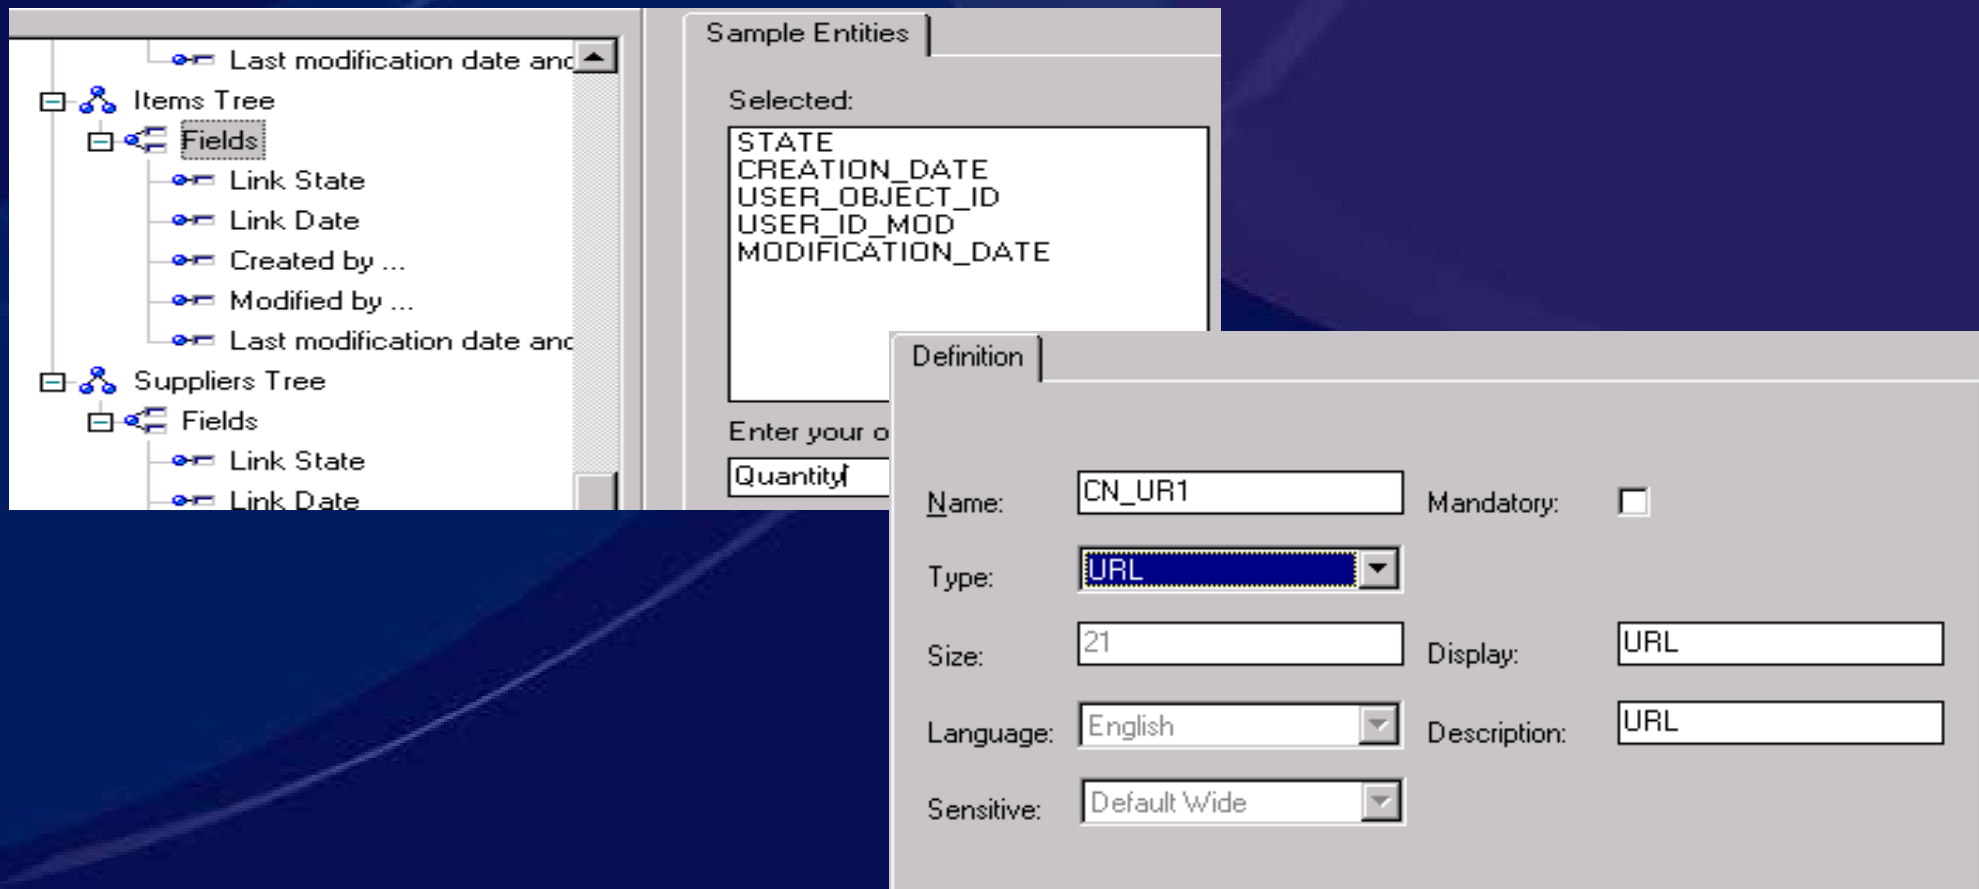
Last modification date anc
Items Tree
Fields
Link State
Link Date
Created by ...
Modified by ...
Last modification date anc
Suppliers Tree
Fields
Link State
Link Date

Sample Entities

Selected:

STATE
CREATION_DATE
USER_OBJECT_ID
USER_ID_MOD
MODIFICATION_DATE

Enter your o

Quantity

Definition

Name: CN_UR1

Mandatory:

Type: URL

Size: 21

Display: URL

Language: English

Description: URL

Sensitive: Default Wide